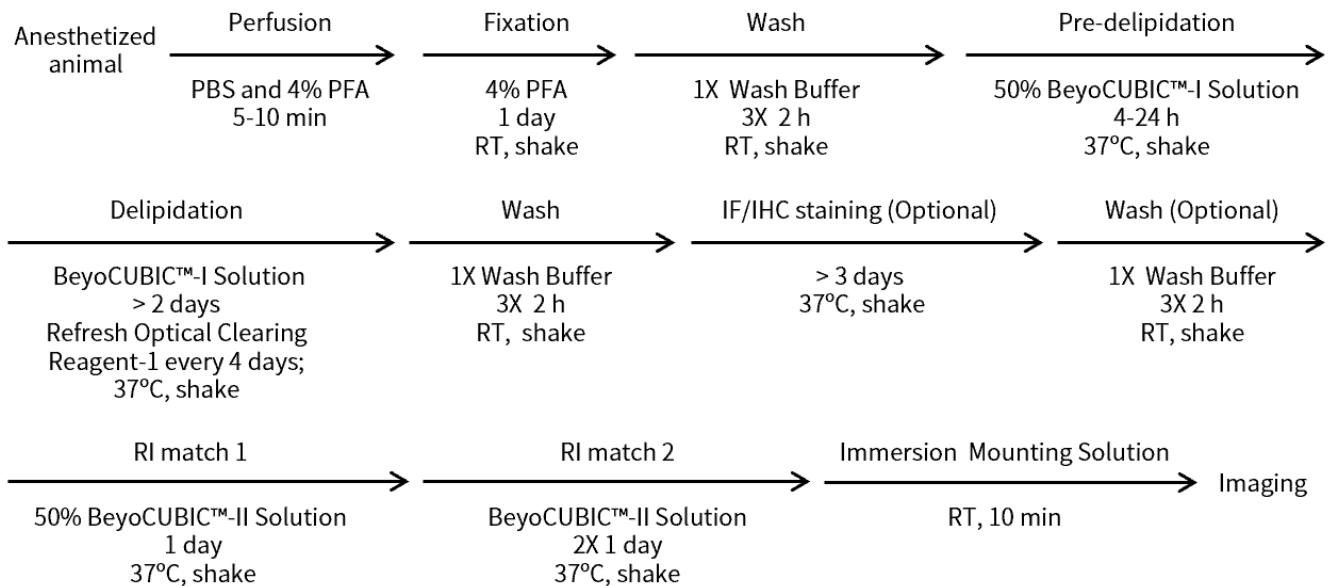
Anesthetized animal

Perfusion
PBS and 4% PFA
5-10 min

Fixation
4% PFA
1 day
RT, shake

Wash
1X Wash Buffer
3X 2 h
RT, shake

Pre-delipidation
50% BeyoCUBIC™-I Solution
4-24 h
37°C, shake

Delipidation
BeyoCUBIC™-I Solution
> 2 days
Refresh Optical Clearing Reagent-1 every 4 days;
37°C, shake

Wash
1X Wash Buffer
3X 2 h
RT, shake

IF/IHC staining (Optional)
> 3 days
37°C, shake

Wash (Optional)
1X Wash Buffer
3X 2 h
RT, shake

RI match 1
50% BeyoCUBIC™-II Solution
1 day
37°C, shake

RI match 2
BeyoCUBIC™-II Solution
2X 1 day
37°C, shake

Immersion Mounting Solution
RT, 10 min

Imaging